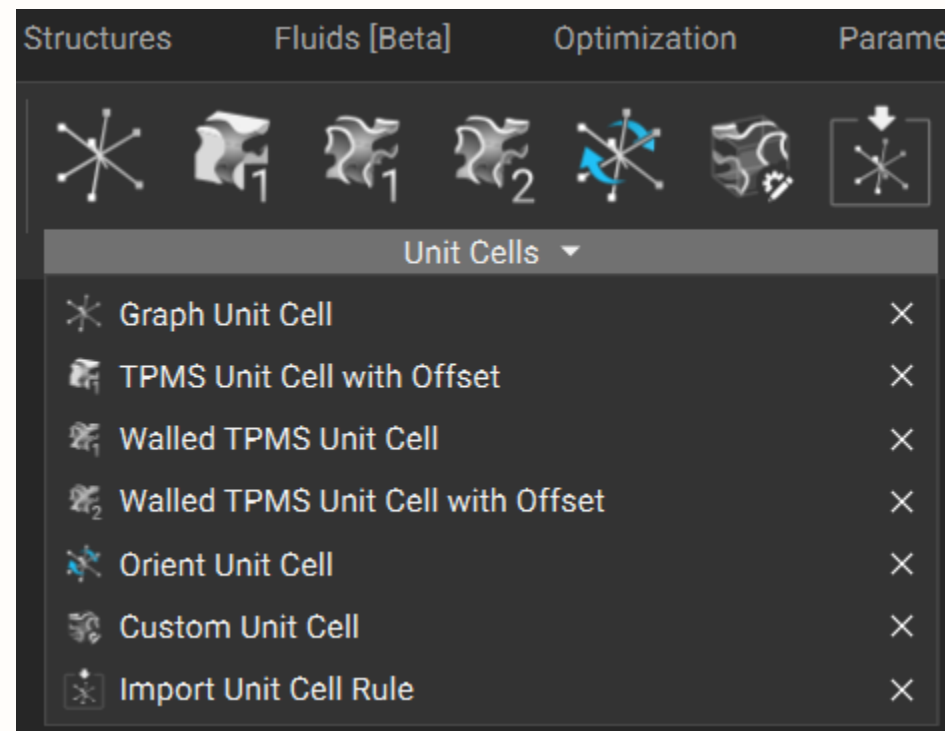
Structures Fluids [Beta] Optimization Parame

1 1 2

Unit Cells ▾

Graph Unit Cell ×
TPMS Unit Cell with Offset ×
Walled TPMS Unit Cell ×
Walled TPMS Unit Cell with Offset ×
Orient Unit Cell ×
Custom Unit Cell ×
Import Unit Cell Rule ×